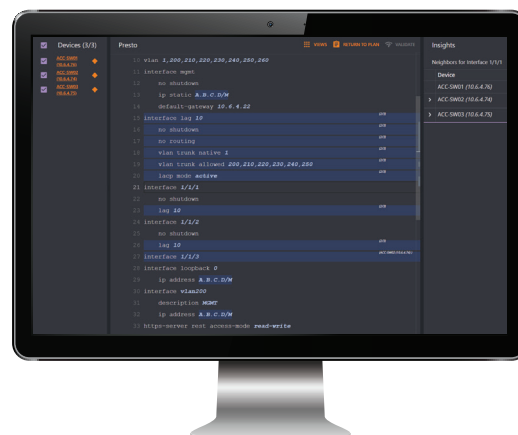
Devices (3/3)

ACC-SW01 (10.6.4.76)

ACC-SW02 (10.6.4.74)

ACC-SW03 (10.6.4.75)

Presto

VIEWS RETURN TO PLAN INSIGHTS

10 vlan 1,209,210,220,230,240,250,260
11 interface mgmt
12 no shutdown
13 ip static A.B.C.D/M
14 default-gateway 10.6.4.22
15 interface lag 10
16 no shutdown
17 no routing
18 vlan trunk native 1
19 vlan trunk allowed 200,210,220,230,240,250
20 lacp mode active
21 interface 1/1/1
22 no shutdown
23 lag 10
24 interface 1/1/2
25 no shutdown
26 lag 10
27 interface 1/1/3
28 interface loopback 0
29 ip address A.B.C.D/M
30 interface vlan200
31 description MGMT
32 ip address A.B.C.D/M
33 https-server rest access-mode read-write

Insights

Neighbors for Interface 1/1/1

Device

ACC-SW01 (10.6.4.76)

ACC-SW02 (10.6.4.74)

ACC-SW03 (10.6.4.75)